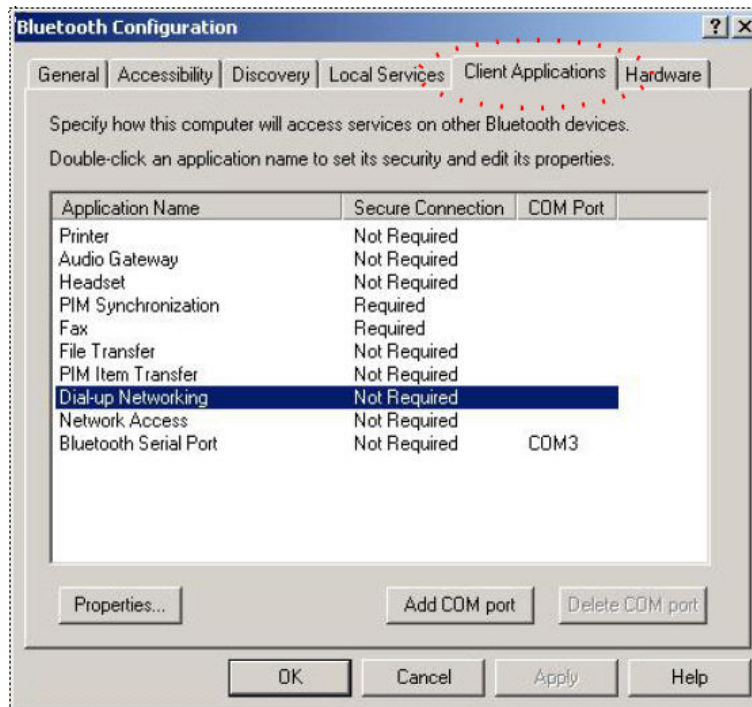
Bluetooth Configuration

?

X

General | Accessibility | Discovery | Local Services | Client Applications | Hardware

Specify how this computer will access services on other Bluetooth devices.

Double-click an application name to set its security and edit its properties.

| Application Name | Secure Connection | COM Port |
|---|---|---|
| Printer | Not Required | |
| Audio Gateway | Not Required | |
| Headset | Not Required | |
| PIM Synchronization | Required | |
| Fax | Required | |
| File Transfer | Not Required | |
| PIM Item Transfer | Not Required | |
| Dial-up Networking | Not Required | |
| Network Access | Not Required | |
| Bluetooth Serial Port | Not Required | COM3 |

Properties...

Add COM port

Delete COM port

OK

Cancel

Apply

Help